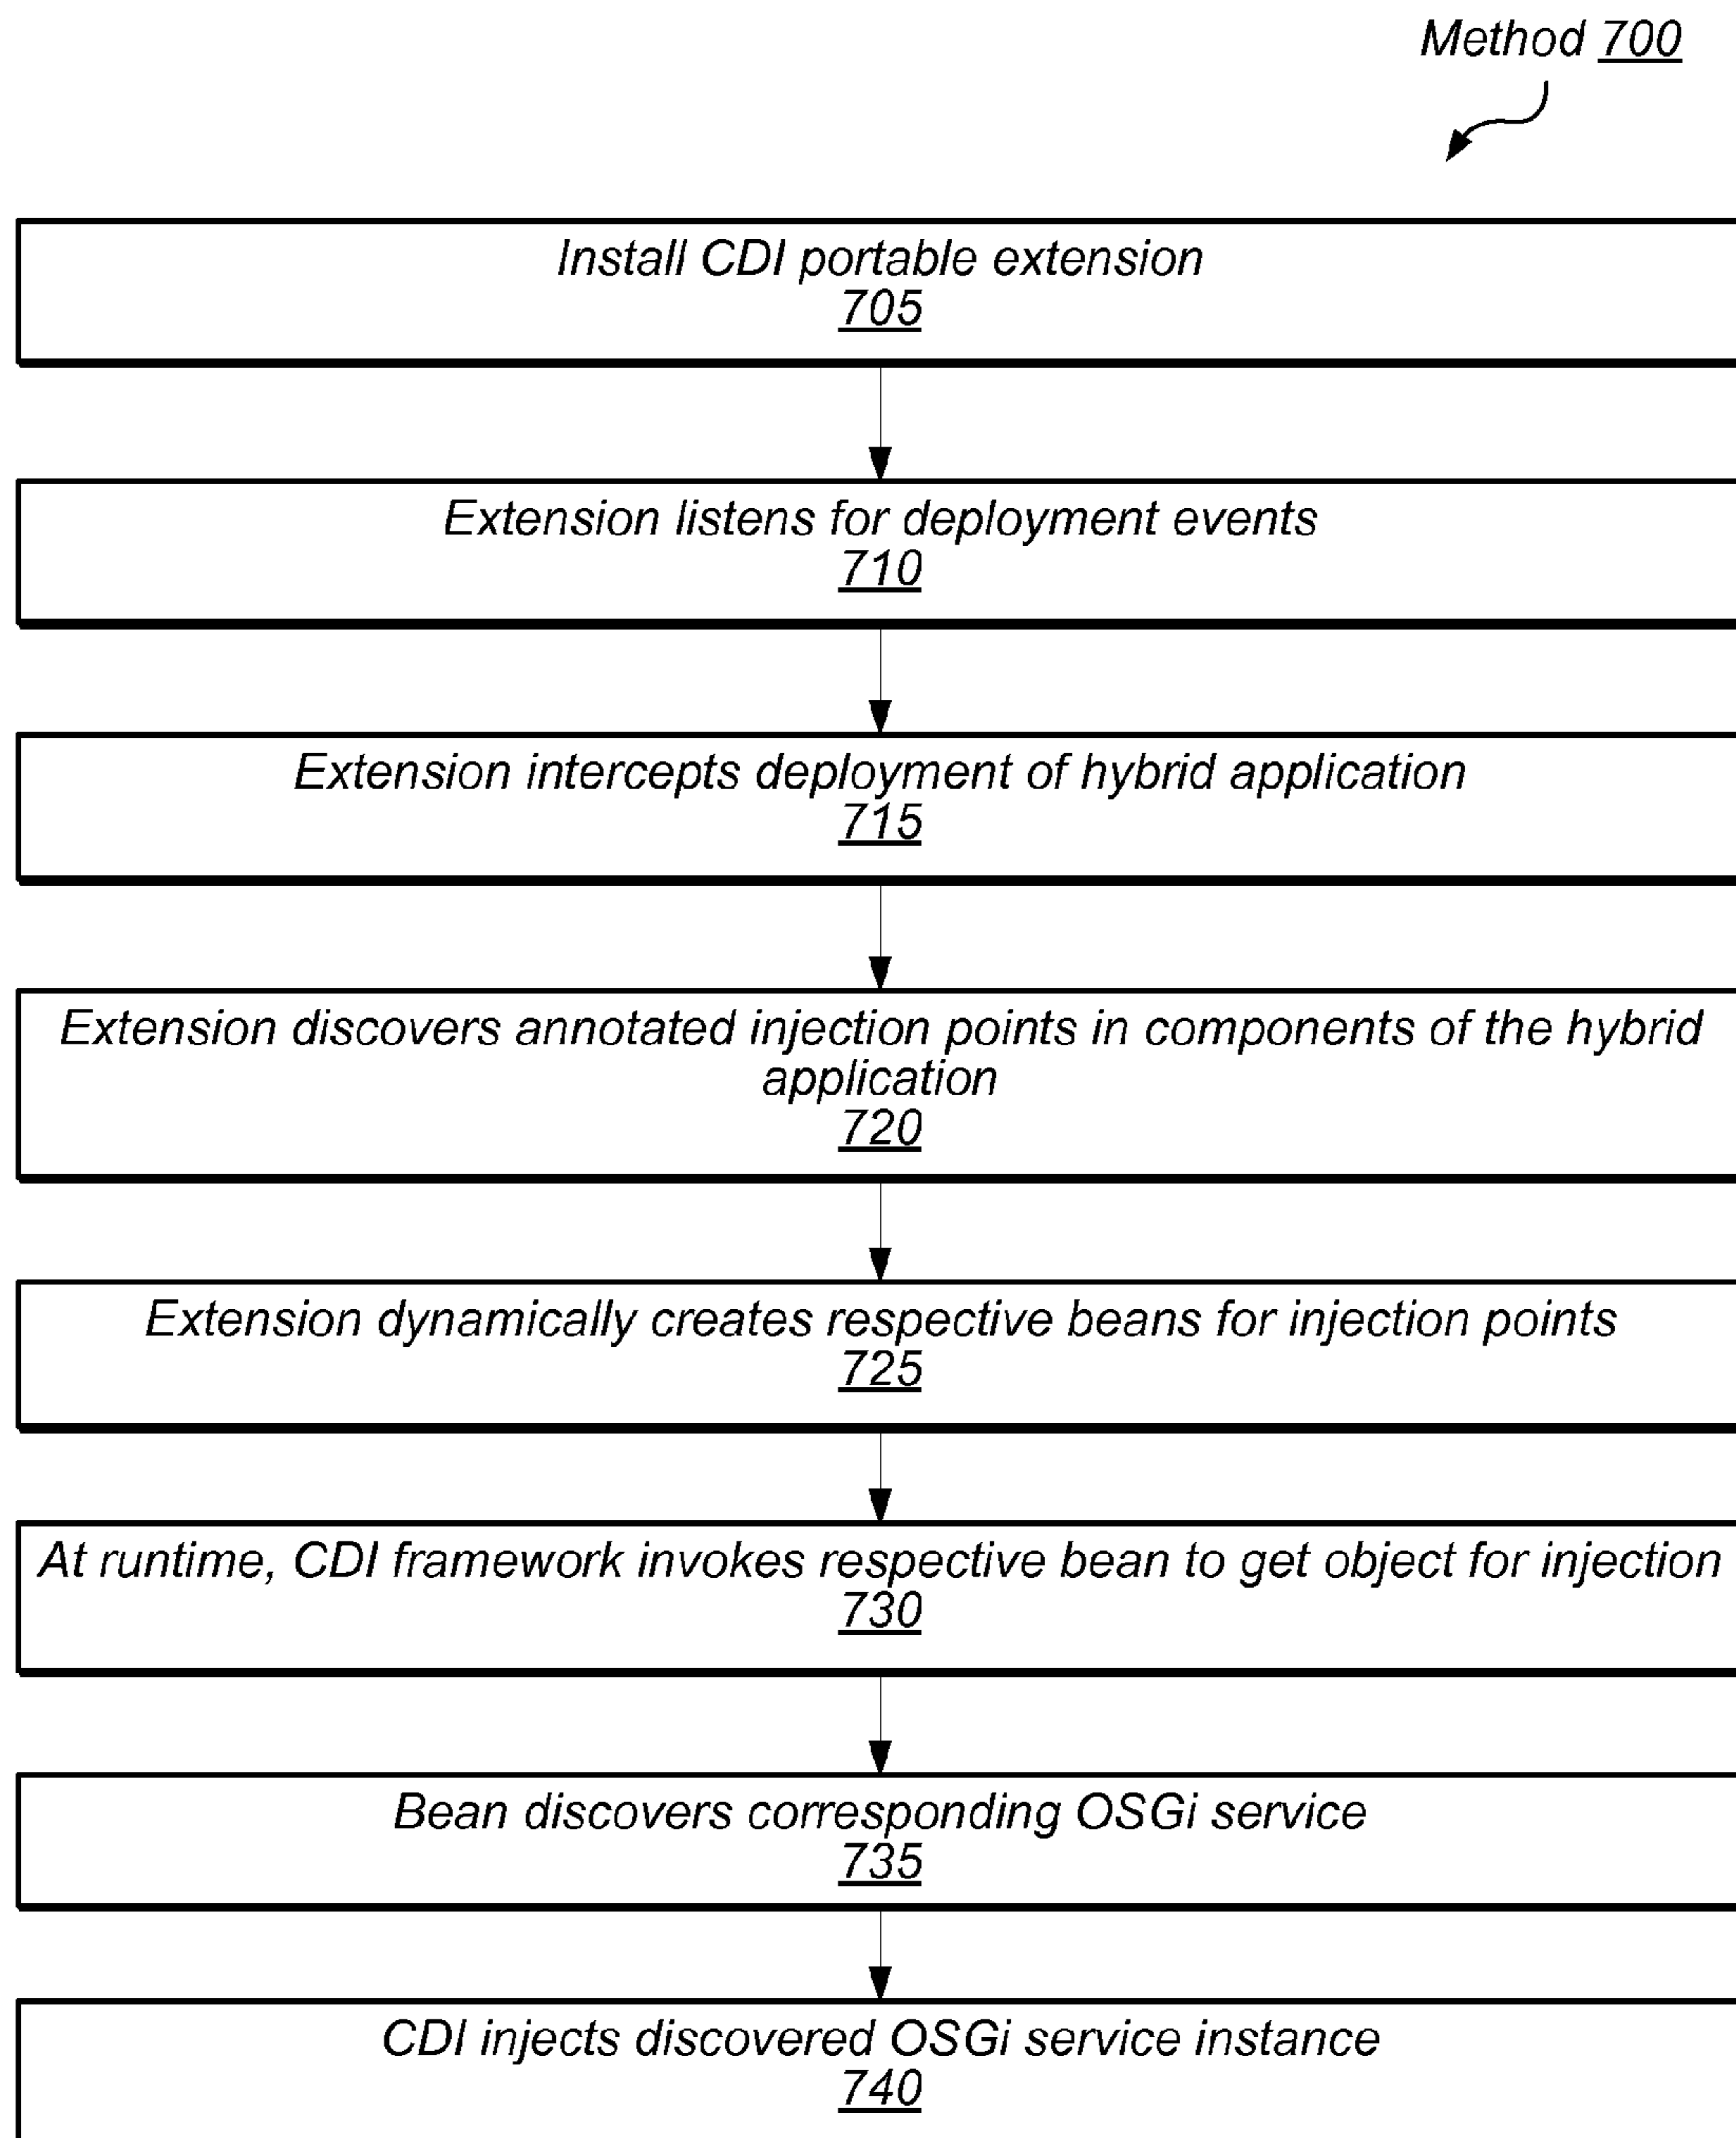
Method 700

Install CDI portable extension
705

Extension listens for deployment events
710

Extension intercepts deployment of hybrid application
715

Extension discovers annotated injection points in components of the hybrid application
720

Extension dynamically creates respective beans for injection points
725

At runtime, CDI framework invokes respective bean to get object for injection
730

Bean discovers corresponding OSGi service
735

CDI injects discovered OSGi service instance
740